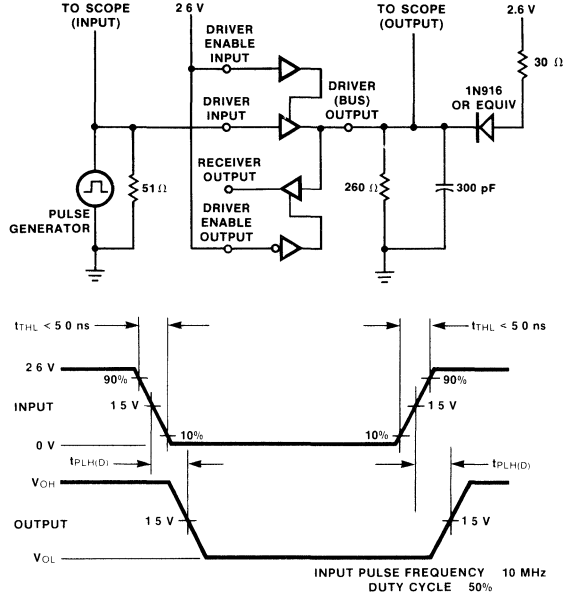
TO SCOPE (INPUT)

2 6 V

DRIVER ENABLE INPUT

DRIVER INPUT

RECEIVER OUTPUT

DRIVER ENABLE OUTPUT

DRIVER (BUS) OUTPUT

TO SCOPE (OUTPUT)

2.6 V

30 Ω

1N916 OR EQUIV

260 Ω

300 pF

51 Ω

PULSE GENERATOR

$t_{THL}$ < 5 0 ns

$t_{THL}$ < 5 0 ns

2 6 V

90%

90%

INPUT

1 5 V

1 5 V

0 V

10%

10%

$t_{PLH(D)}$

$t_{PLH(D)}$

$V_{OH}$

OUTPUT

1 5 V

1 5 V

$V_{OL}$

INPUT PULSE FREQUENCY 10 MHz
DUTY CYCLE 50%